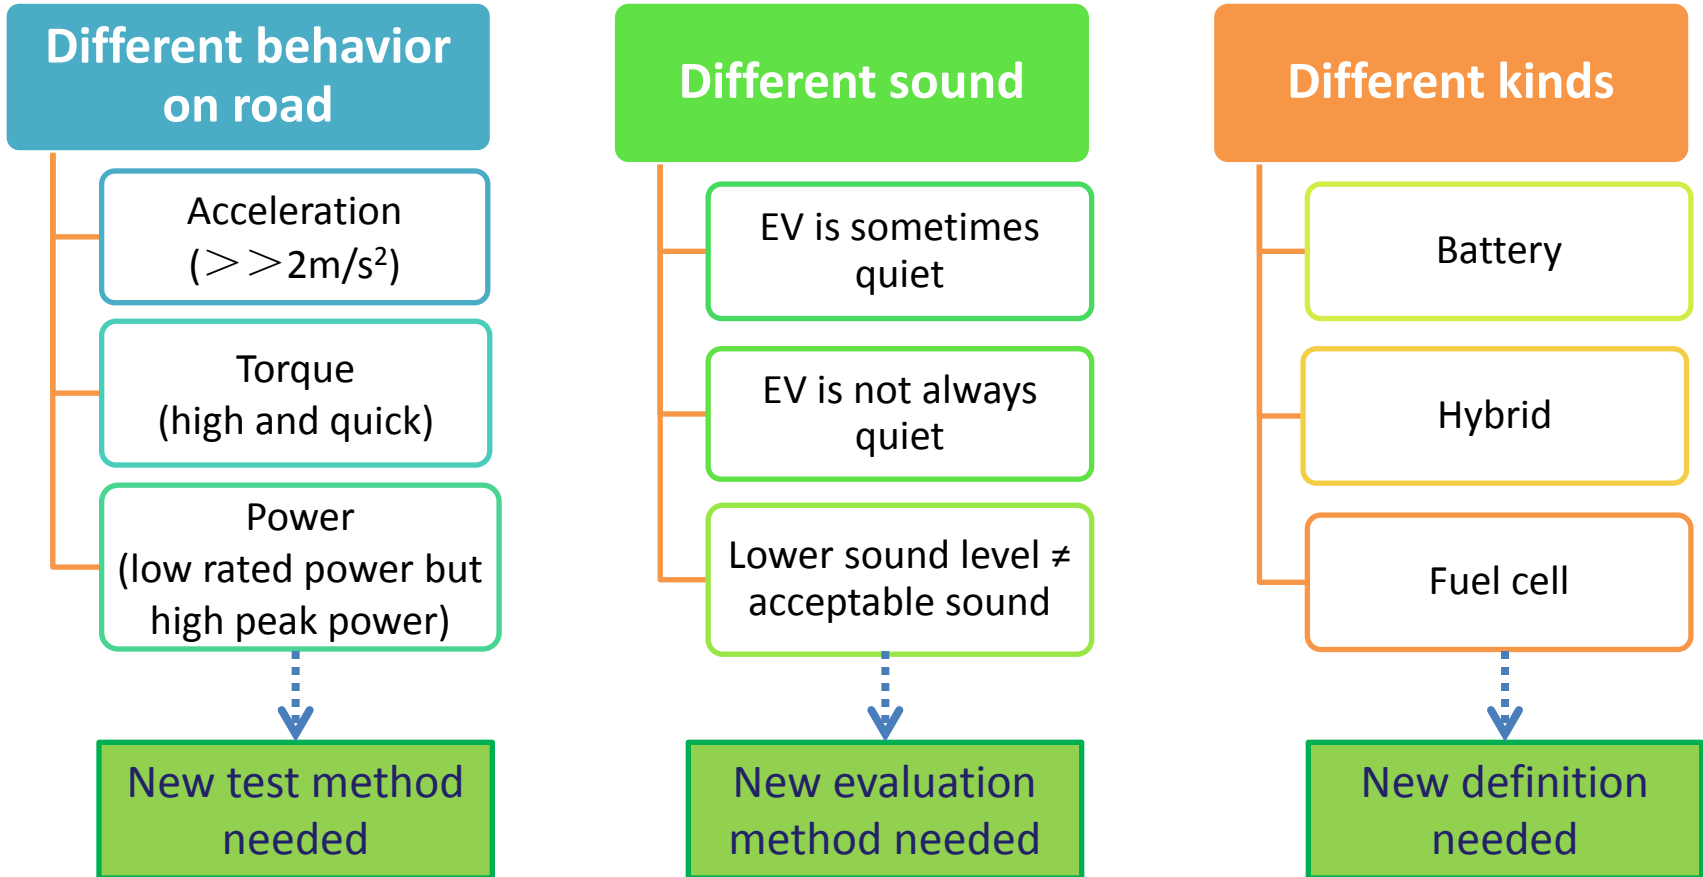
Different behavior on road

Acceleration ($>>2m/s^2$)

Torque (high and quick)

Power (low rated power but high peak power)

New test method needed

Different sound

EV is sometimes quiet

EV is not always quiet

Lower sound level ≠ acceptable sound

New evaluation method needed

Different kinds

Battery

Hybrid

Fuel cell

New definition needed